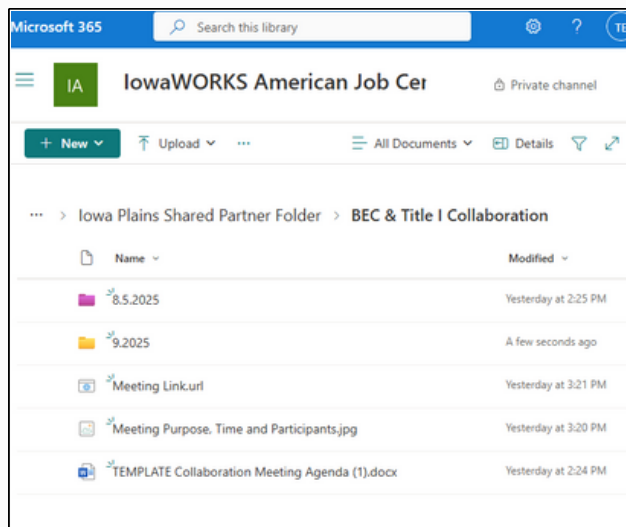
Microsoft 365

Search this library

TE

IA

IowaWORKS American Job Cer

Private channel

+ New

Upload

···

All Documents

Details

··· > Iowa Plains Shared Partner Folder > BEC & Title I Collaboration

| Name | Modified |
|---|---|
| 8.5.2025 | Yesterday at 2:25 PM |
| 9.2025 | A few seconds ago |
| Meeting Link.url | Yesterday at 3:21 PM |
| Meeting Purpose, Time and Participants.jpg | Yesterday at 3:20 PM |
| TEMPLATE Collaboration Meeting Agenda (1).docx | Yesterday at 2:24 PM |